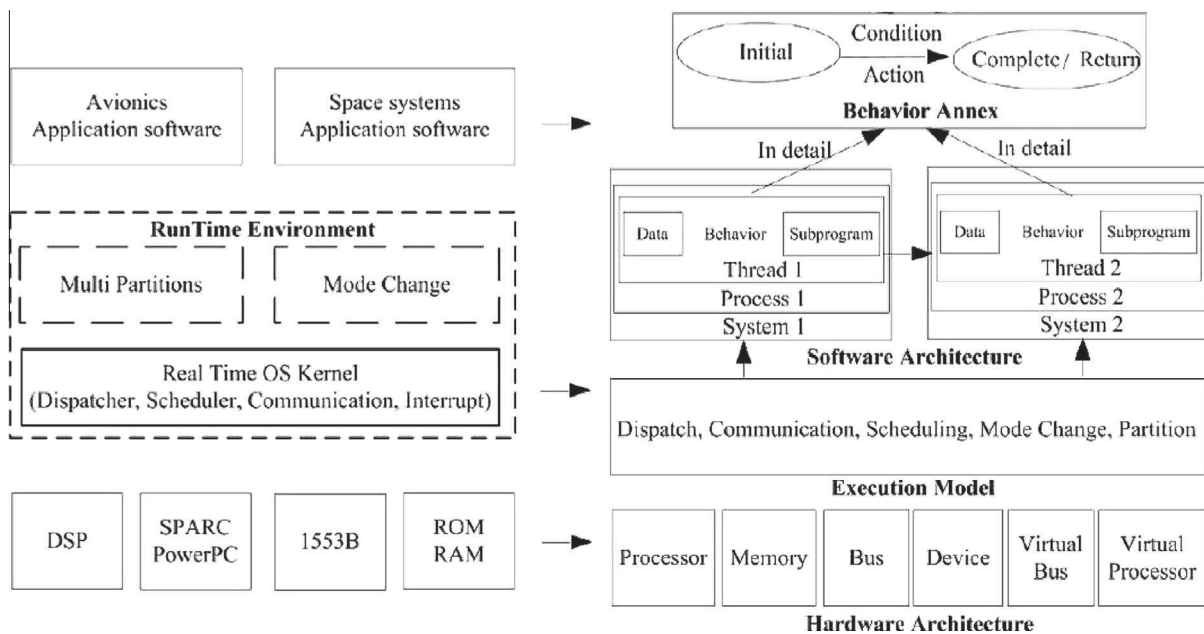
Avionics
Application software

Space systems
Application software

RunTime Environment

Multi Partitions

Mode Change

Real Time OS Kernel
(Dispatcher, Scheduler, Communication, Interrupt)

DSP

SPARC
PowerPC

1553B

ROM
RAM

Initial

Condition

Action

Complete/ Return

Behavior Annex

In detail

In detail

Data

Behavior

Subprogram

Thread 1

Process 1

System 1

Data

Behavior

Subprogram

Thread 2

Process 2

System 2

Software Architecture

Dispatch, Communication, Scheduling, Mode Change, Partition

Execution Model

Processor

Memory

Bus

Device

Virtual
Bus

Virtual
Processor

Hardware Architecture